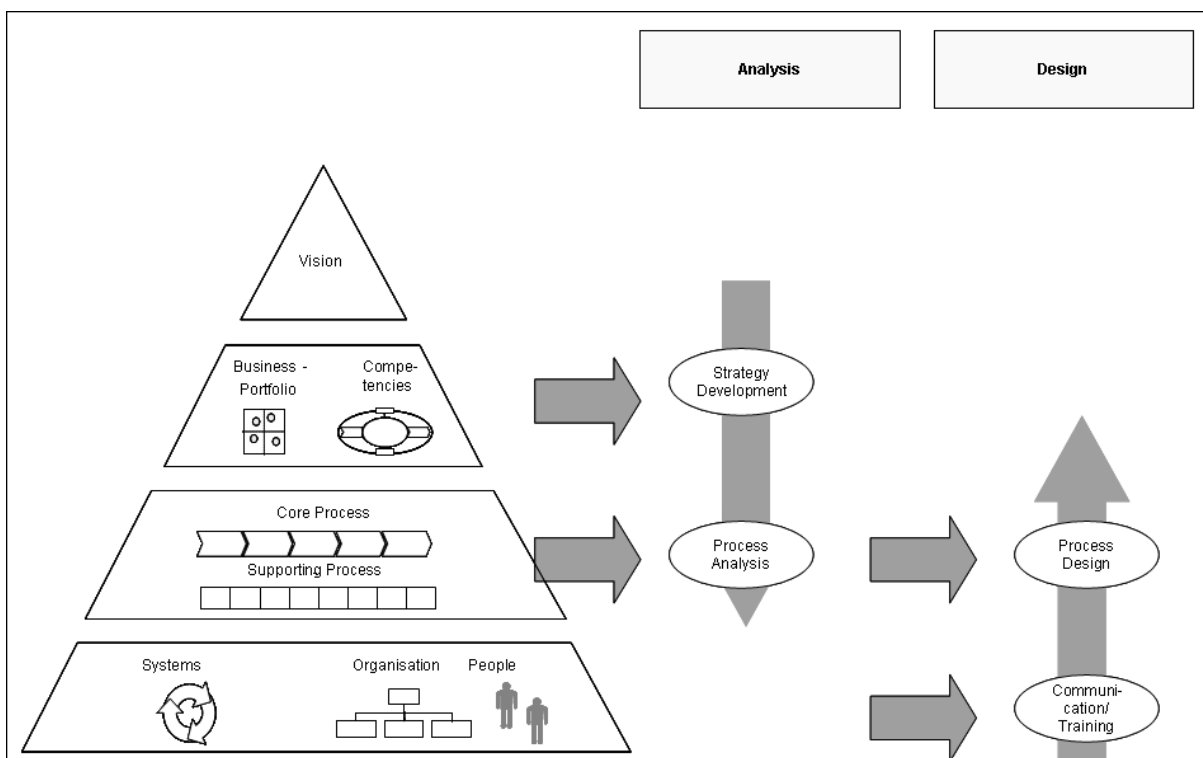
Analysis

Design

Vision

Business - Portfolio

Compe-tencies

Strategy Development

Core Process

Supporting Process

Process Analysis

Process Design

Systems

Organisation

People

Communi-cation/ Training